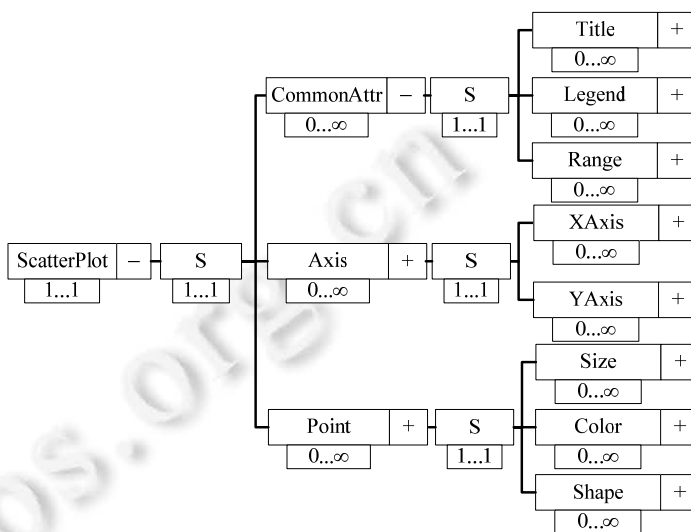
ScatterPlot −
1...1
S
1...1
CommonAttr −
0...∞
S
1...1
Title +
0...∞
Legend +
0...∞
Range +
0...∞
Axis +
0...∞
S
1...1
XAxis +
0...∞
YAxis +
0...∞
Point +
0...∞
S
1...1
Size +
0...∞
Color +
0...∞
Shape +
0...∞
os.org.cn